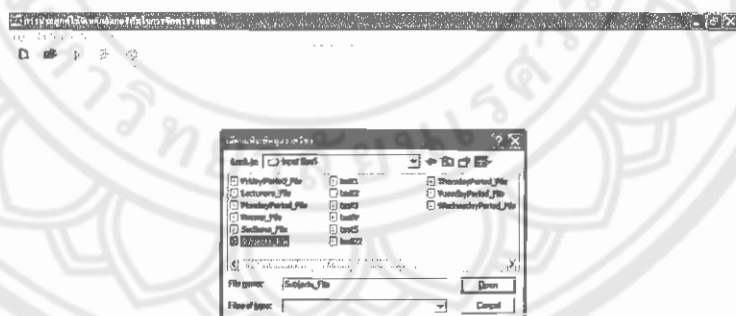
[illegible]

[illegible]

Look in: input file

FridayPeriod_File
Lecturers_File
MondayPeriod_File
Rooms_File
Sections_File
Subjects_File
test1
test2
test3
test4
test5
test22
ThursdayPeriod_File
TuesdayPeriod_File
WednesdayPeriod_File

File name: Subjects_File
Files of type:
Open
Cancel